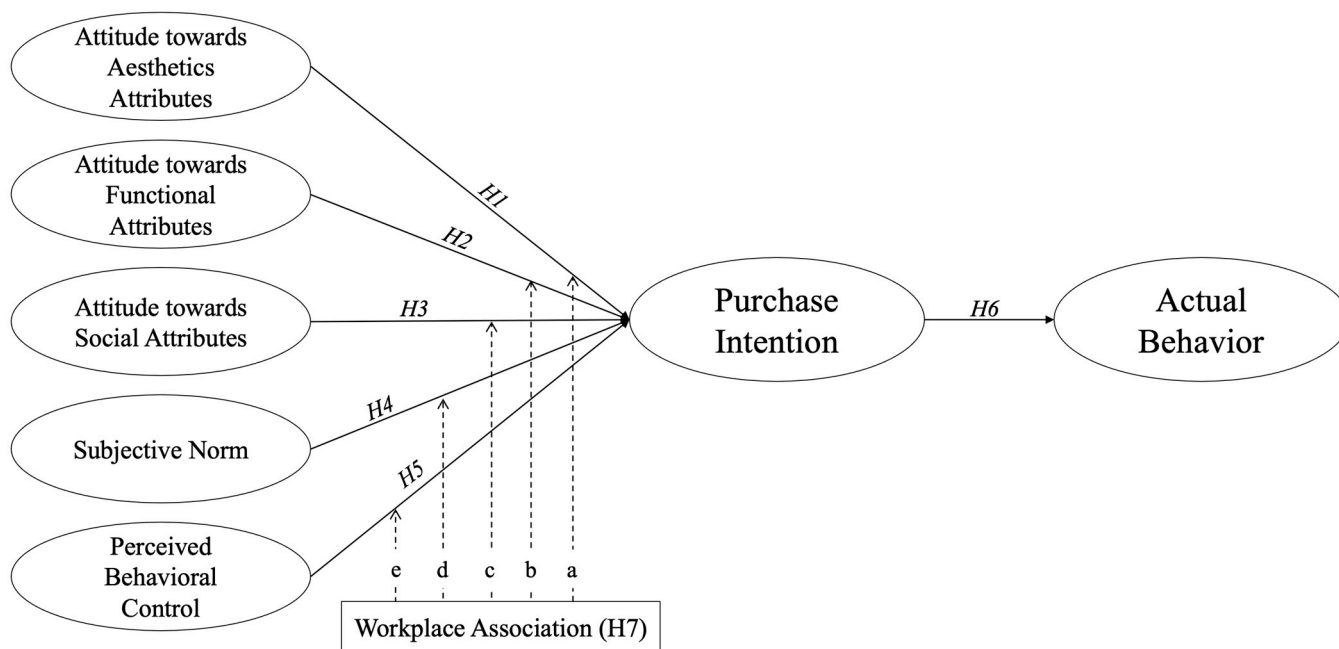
Attitude towards Aesthetics Attributes

Attitude towards Functional Attributes

Attitude towards Social Attributes

Subjective Norm

Perceived Behavioral Control

H1

H2

H3

H4

H5

Purchase Intention

H6

Actual Behavior

e d c b a

Workplace Association (H7)